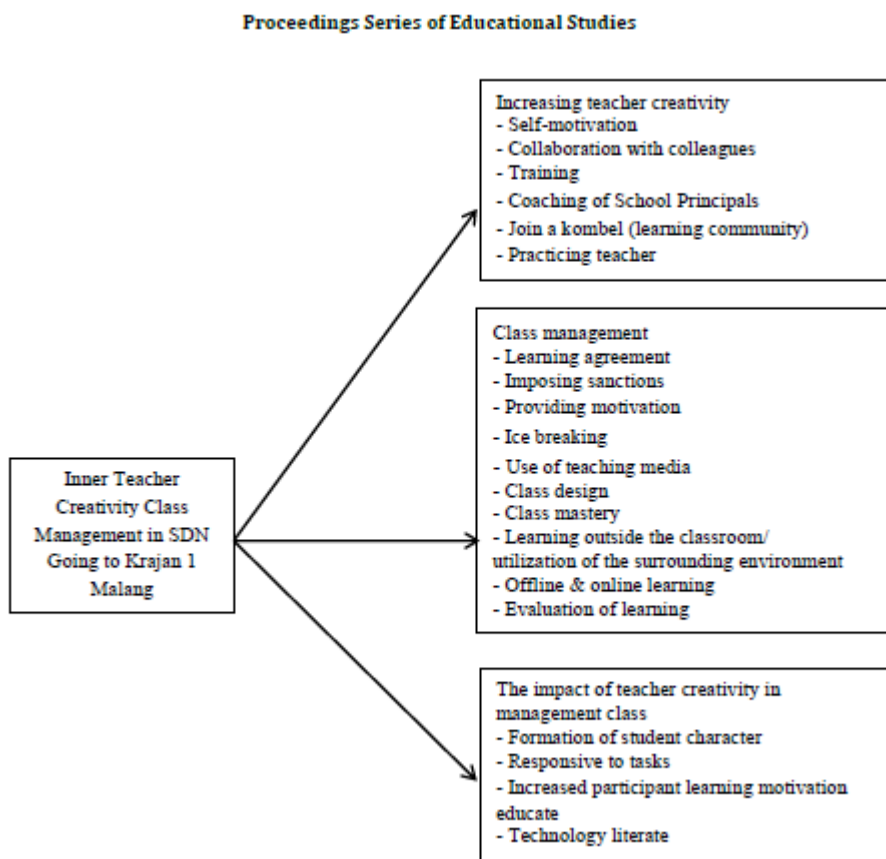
Proceedings Series of Educational Studies

Inner Teacher Creativity Class Management in SDN Going to Krajan 1 Malang

Increasing teacher creativity
- Self-motivation
- Collaboration with colleagues
- Training
- Coaching of School Principals
- Join a kombel (learning community)
- Practicing teacher

Class management
- Learning agreement
- Imposing sanctions
- Providing motivation
- Ice breaking
- Use of teaching media
- Class design
- Class mastery
- Learning outside the classroom/ utilization of the surrounding environment
- Offline & online learning
- Evaluation of learning

The impact of teacher creativity in management class
- Formation of student character
- Responsive to tasks
- Increased participant learning motivation educate
- Technology literate